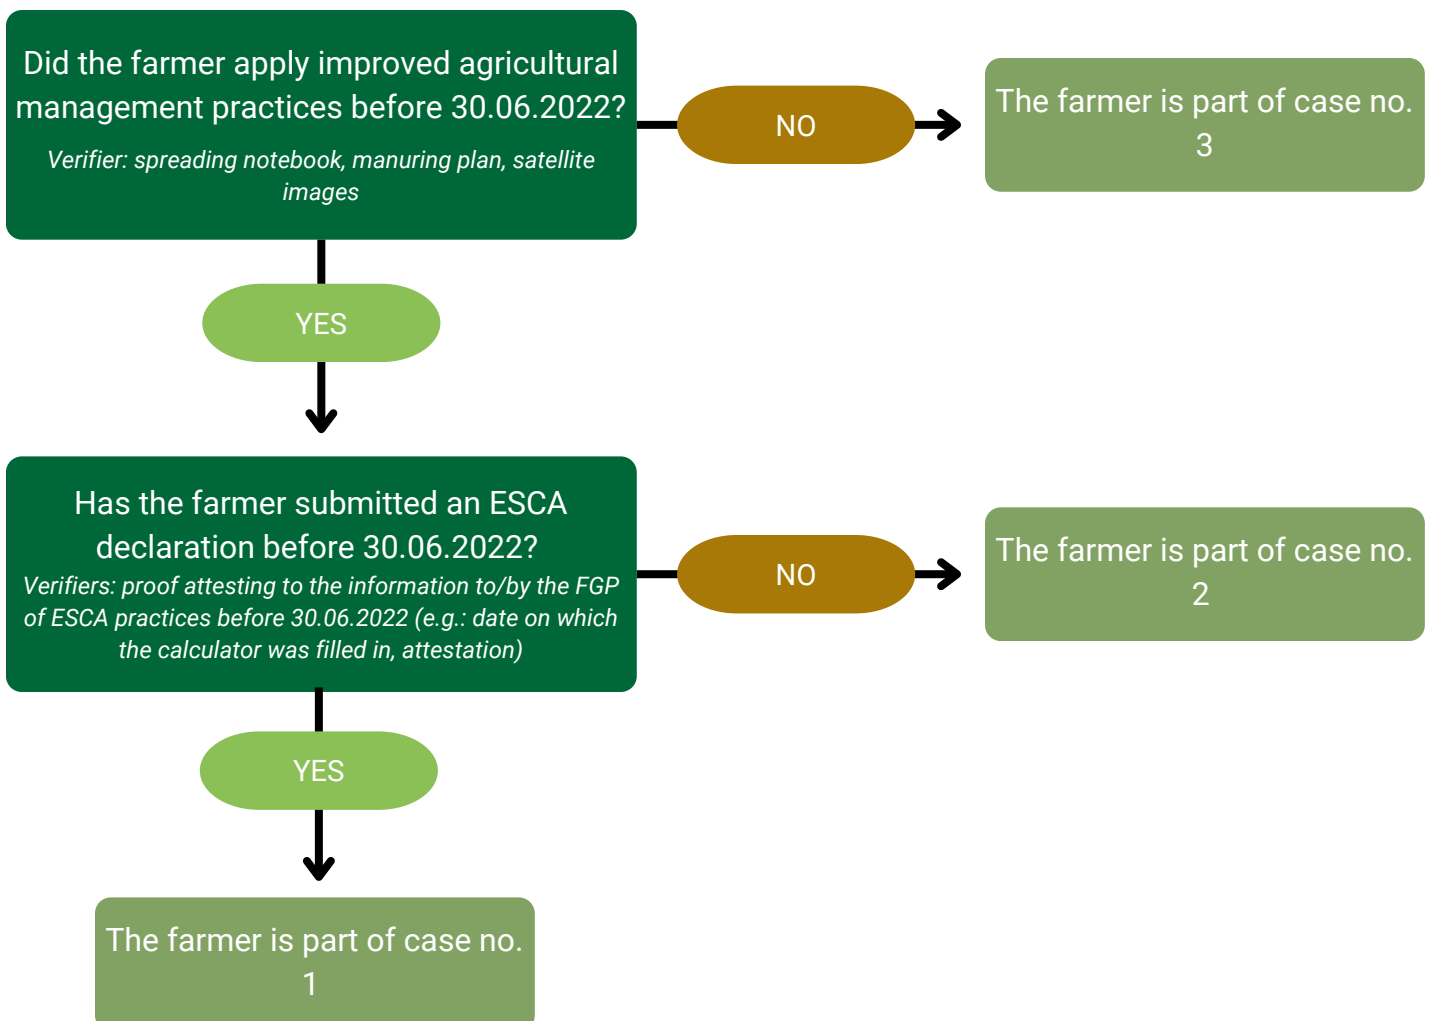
Did the farmer apply improved agricultural management practices before 30.06.2022?

Verifier: spreading notebook, manuring plan, satellite images

NO

The farmer is part of case no. 3

YES

Has the farmer submitted an ESCA declaration before 30.06.2022?

Verifiers: proof attesting to the information to/by the FGP of ESCA practices before 30.06.2022 (e.g.: date on which the calculator was filled in, attestation)

NO

The farmer is part of case no. 2

YES

The farmer is part of case no. 1